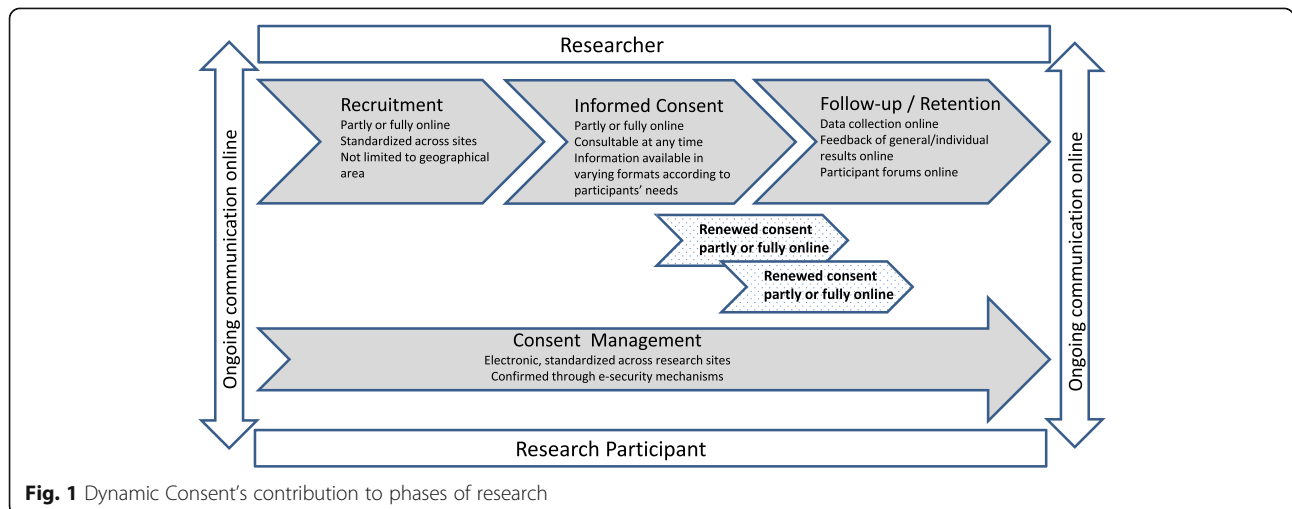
Researcher

Ongoing communication online

Recruitment
Partly or fully online
Standardized across sites
Not limited to geographical area

Informed Consent
Partly or fully online
Consultable at any time
Information available in varying formats according to participants' needs

Follow-up / Retention
Data collection online
Feedback of general/individual results online
Participant forums online

Ongoing communication online

Renewed consent partly or fully online

Renewed consent partly or fully online

Consent Management
Electronic, standardized across research sites
Confirmed through e-security mechanisms

Research Participant

**Fig. 1** Dynamic Consent's contribution to phases of research